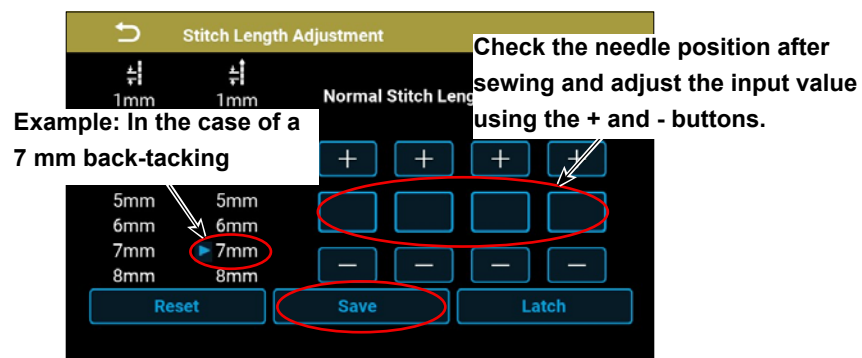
Stitch Length Adjustment

1mm 1mm

Normal Stitch Leng

Check the needle position after sewing and adjust the input value using the + and - buttons.

Example: In the case of a 7 mm back-tacking

+ + + +

5mm 5mm
6mm 6mm
7mm 7mm
8mm 8mm

– – – –

Reset Save Latch